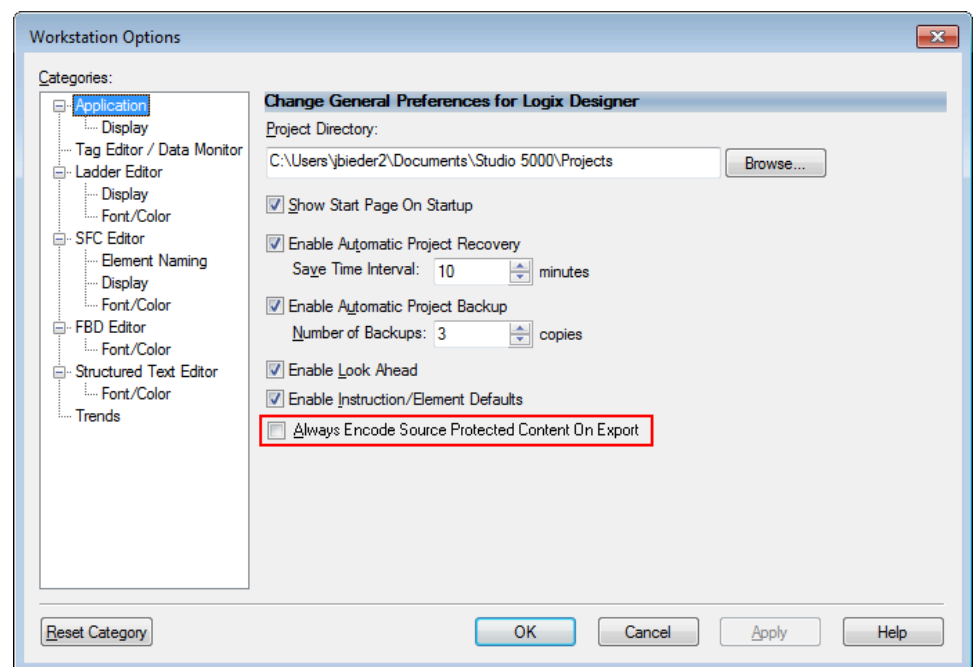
Workstation Options

Categories:

Application
Display
Tag Editor / Data Monitor
Ladder Editor
Display
Font/Color
SFC Editor
Element Naming
Display
Font/Color
FBD Editor
Font/Color
Structured Text Editor
Font/Color
Trends

Change General Preferences for Logix Designer

Project Directory:

C:\Users\jbieder2\Documents\Studio 5000\Projects

Browse...

Show Start Page On Startup

Enable Automatic Project Recovery

Save Time Interval: 10 minutes

Enable Automatic Project Backup

Number of Backups: 3 copies

Enable Look Ahead

Enable Instruction/Element Defaults

Always Encode Source Protected Content On Export

Reset Category

OK

Cancel

Apply

Help